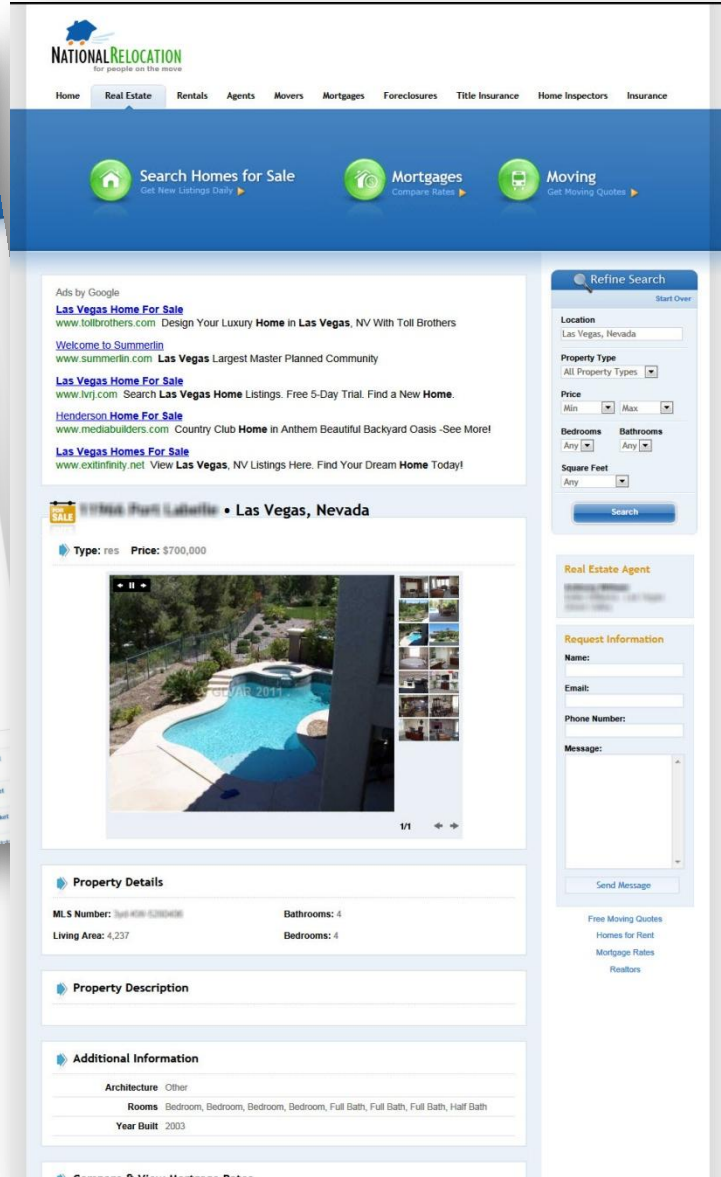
NATIONALRELOCATION
for people on the move

Home Real Estate Rentals Agents Movers Mortgages Foreclosures Title Insurance Home Inspectors Insurance

Search Homes for Sale
Get New Listings Daily

Mortgages
Compare Rates

Moving
Get Moving Quotes

Ads by Google
Las Vegas Home For Sale
www.tollbrothers.com Design Your Luxury Home in Las Vegas, NV With Toll Brothers

Welcome to Summerlin
www.summerlin.com Las Vegas Largest Master Planned Community

Las Vegas Home For Sale
www.lvrj.com Search Las Vegas Home Listings. Free 5-Day Trial. Find a New Home.

Henderson Home For Sale
www.mediabuilders.com Country Club Home in Anthem Beautiful Backyard Oasis -See More!

Las Vegas Homes For Sale
www.exitinfinity.net View Las Vegas, NV Listings Here. Find Your Dream Home Today!

SALE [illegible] • Las Vegas, Nevada

Type: res Price: $700,000

GLVAR 2011

1/1

Property Details

MLS Number: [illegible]
Living Area: 4,237
Bathrooms: 4
Bedrooms: 4

Property Description

Additional Information

Architecture Other
Rooms Bedroom, Bedroom, Bedroom, Bedroom, Full Bath, Full Bath, Full Bath, Half Bath
Year Built 2003

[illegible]

Refine Search
Start Over
Location
Las Vegas, Nevada
Property Type
All Property Types
Price
Min Max
Bedrooms Bathrooms
Any Any
Square Feet
Any
Search

Real Estate Agent
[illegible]

Request Information
Name:
Email:
Phone Number:
Message:
Send Message

Free Moving Quotes
Homes for Rent
Mortgage Rates
Realtors